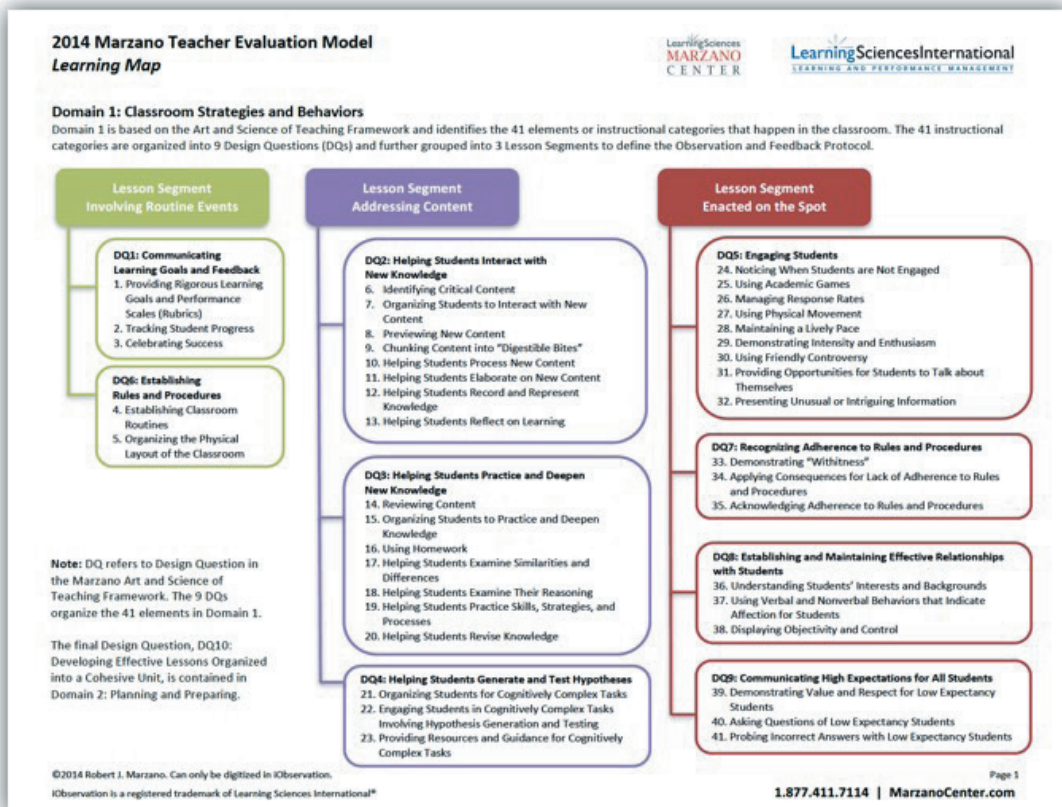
2014 Marzano Teacher Evaluation Model
Learning Map

LearningSciences MARZANO CENTER

LearningSciencesInternational
LEARNING AND PERFORMANCE MANAGEMENT

Domain 1: Classroom Strategies and Behaviors
Domain 1 is based on the Art and Science of Teaching Framework and identifies the 41 elements or instructional categories that happen in the classroom. The 41 instructional categories are organized into 9 Design Questions (DQs) and further grouped into 3 Lesson Segments to define the Observation and Feedback Protocol.

Lesson Segment Involving Routine Events

DQ1: Communicating Learning Goals and Feedback
1. Providing Rigorous Learning Goals and Performance Scales (Rubrics)
2. Tracking Student Progress
3. Celebrating Success

DQ6: Establishing Rules and Procedures
4. Establishing Classroom Routines
5. Organizing the Physical Layout of the Classroom

Note: DQ refers to Design Question in the Marzano Art and Science of Teaching Framework. The 9 DQs organize the 41 elements in Domain 1.

The final Design Question, DQ10: Developing Effective Lessons Organized into a Cohesive Unit, is contained in Domain 2: Planning and Preparing.

Lesson Segment Addressing Content

DQ2: Helping Students Interact with New Knowledge
6. Identifying Critical Content
7. Organizing Students to Interact with New Content
8. Previewing New Content
9. Chunking Content into "Digestible Bites"
10. Helping Students Process New Content
11. Helping Students Elaborate on New Content
12. Helping Students Record and Represent Knowledge
13. Helping Students Reflect on Learning

DQ3: Helping Students Practice and Deepen New Knowledge
14. Reviewing Content
15. Organizing Students to Practice and Deepen Knowledge
16. Using Homework
17. Helping Students Examine Similarities and Differences
18. Helping Students Examine Their Reasoning
19. Helping Students Practice Skills, Strategies, and Processes
20. Helping Students Revise Knowledge

DQ4: Helping Students Generate and Test Hypotheses
21. Organizing Students for Cognitively Complex Tasks
22. Engaging Students in Cognitively Complex Tasks Involving Hypothesis Generation and Testing
23. Providing Resources and Guidance for Cognitively Complex Tasks

Lesson Segment Enacted on the Spot

DQ5: Engaging Students
24. Noticing When Students are Not Engaged
25. Using Academic Games
26. Managing Response Rates
27. Using Physical Movement
28. Maintaining a Lively Pace
29. Demonstrating Intensity and Enthusiasm
30. Using Friendly Controversy
31. Providing Opportunities for Students to Talk about Themselves
32. Presenting Unusual or Intriguing Information

DQ7: Recognizing Adherence to Rules and Procedures
33. Demonstrating "Withitness"
34. Applying Consequences for Lack of Adherence to Rules and Procedures
35. Acknowledging Adherence to Rules and Procedures

DQ8: Establishing and Maintaining Effective Relationships with Students
36. Understanding Students' Interests and Backgrounds
37. Using Verbal and Nonverbal Behaviors that Indicate Affection for Students
38. Displaying Objectivity and Control

DQ9: Communicating High Expectations for All Students
39. Demonstrating Value and Respect for Low Expectancy Students
40. Asking Questions of Low Expectancy Students
41. Probing Incorrect Answers with Low Expectancy Students

©2014 Robert J. Marzano. Can only be digitized in iObservation.
iObservation is a registered trademark of Learning Sciences International®

Page 1
1.877.411.7114 | MarzanoCenter.com